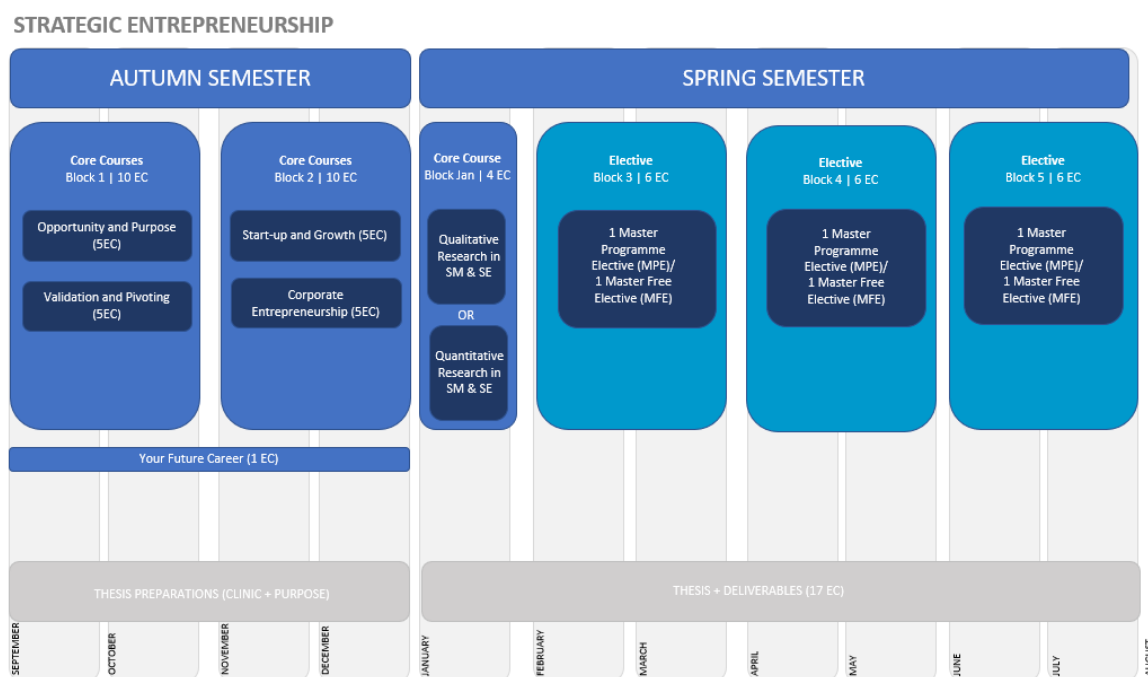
STRATEGIC ENTREPRENEURSHIP

AUTUMN SEMESTER

SPRING SEMESTER

Core Courses
Block 1 | 10 EC

Opportunity and Purpose (5EC)

Validation and Pivoting (5EC)

Core Courses
Block 2 | 10 EC

Start-up and Growth (5EC)

Corporate Entrepreneurship (5EC)

Core Course
Block Jan | 4 EC

Qualitative Research in SM & SE

OR

Quantitative Research in SM & SE

Elective
Block 3 | 6 EC

1 Master Programme Elective (MPE)/ 1 Master Free Elective (MFE)

Elective
Block 4 | 6 EC

1 Master Programme Elective (MPE)/ 1 Master Free Elective (MFE)

Elective
Block 5 | 6 EC

1 Master Programme Elective (MPE)/ 1 Master Free Elective (MFE)

Your Future Career (1 EC)

THESIS PREPARATIONS (CLINIC + PURPOSE)

THESIS + DELIVERABLES (17 EC)

SEPTEMBER
OCTOBER
NOVEMBER
DECEMBER
JANUARY
FEBRUARY
MARCH
APRIL
MAY
JUNE
JULY
AUGUST